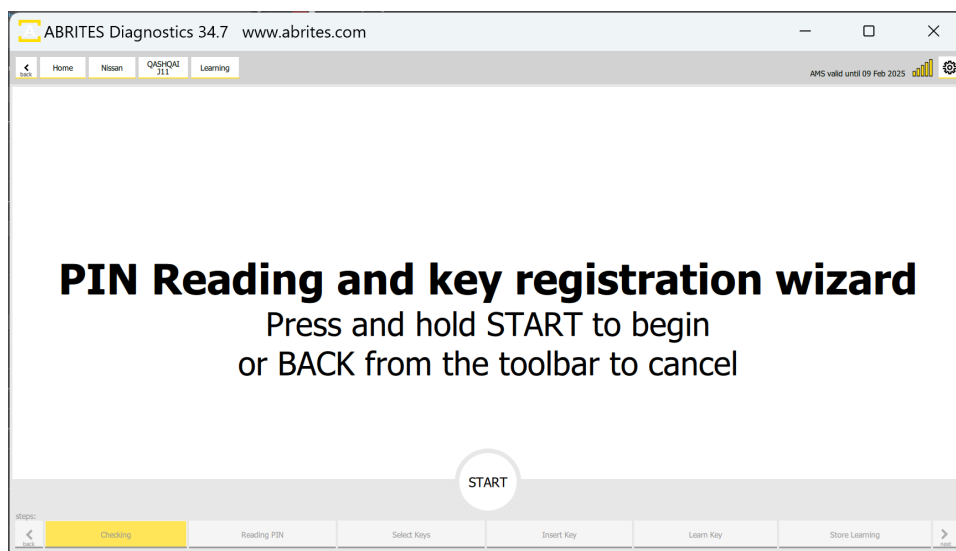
ABRITES Diagnostics 34.7 www.abrites.com

back Home Nissan QASHQAI J11 Learning

AMS valid until 09 Feb 2025

PIN Reading and key registration wizard
Press and hold START to begin
or BACK from the toolbar to cancel

START

steps:
back Checking Reading PIN Select Keys Insert Key Learn Key Store Learning next